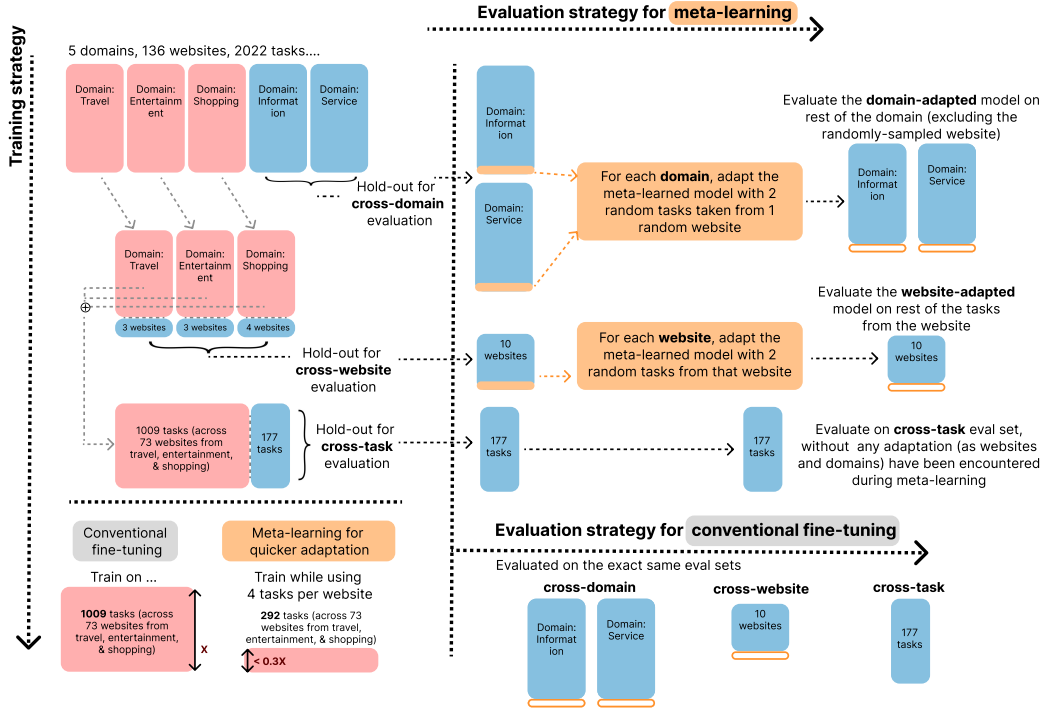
Evaluation strategy for meta-learning

Training strategy

5 domains, 136 websites, 2022 tasks....

Domain: Travel

Domain: Entertainment

Domain: Shopping

Domain: Information

Domain: Service

Hold-out for cross-domain evaluation

Domain: Information

Domain: Service

For each domain, adapt the meta-learned model with 2 random tasks taken from 1 random website

Evaluate the domain-adapted model on rest of the domain (excluding the randomly-sampled website)

Domain: Information

Domain: Service

Domain: Travel

Domain: Entertainment

Domain: Shopping

3 websites

3 websites

4 websites

Hold-out for cross-website evaluation

10 websites

For each website, adapt the meta-learned model with 2 random tasks from that website

Evaluate the website-adapted model on rest of the tasks from the website

10 websites

1009 tasks (across 73 websites from travel, entertainment, & shopping)

177 tasks

Hold-out for cross-task evaluation

177 tasks

177 tasks

Evaluate on cross-task eval set, without any adaptation (as websites and domains) have been encountered during meta-learning

Conventional fine-tuning

Meta-learning for quicker adaptation

Train on ...

1009 tasks (across 73 websites from travel, entertainment, & shopping)

x

Train while using 4 tasks per website

292 tasks (across 73 websites from travel, entertainment, & shopping)

< 0.3X

Evaluation strategy for conventional fine-tuning

Evaluated on the exact same eval sets

cross-domain

Domain: Information

Domain: Service

cross-website

10 websites

cross-task

177 tasks